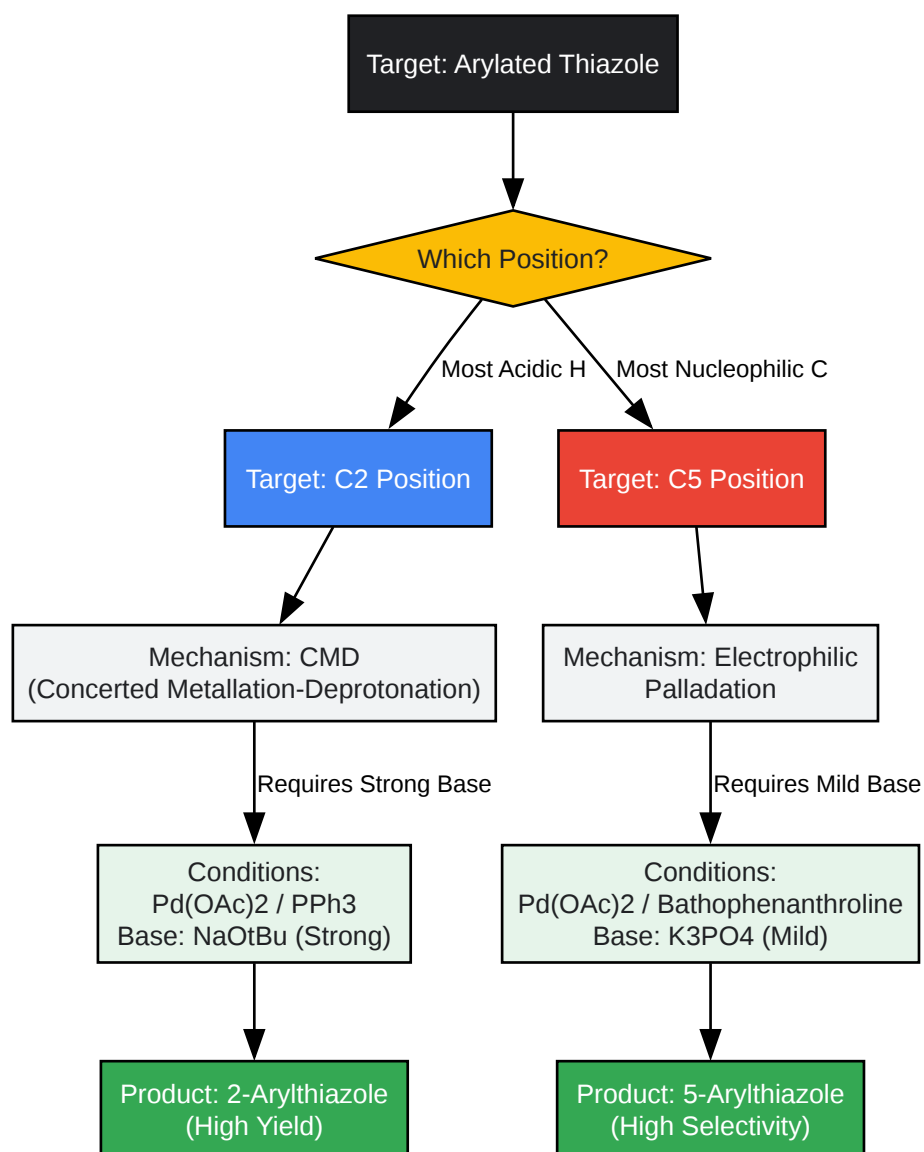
Target: Arylated Thiazole

Which Position?

Most Acidic H

Most Nucleophilic C

Target: C2 Position

Target: C5 Position

Mechanism: CMD (Concerted Metallation-Deprotonation)

Mechanism: Electrophilic Palladation

Requires Strong Base

Requires Mild Base

Conditions: Pd(OAc)2 / PPh3 Base: NaOtBu (Strong)

Conditions: Pd(OAc)2 / Bathophenanthroline Base: K3PO4 (Mild)

Product: 2-Arylthiazole (High Yield)

Product: 5-Arylthiazole (High Selectivity)